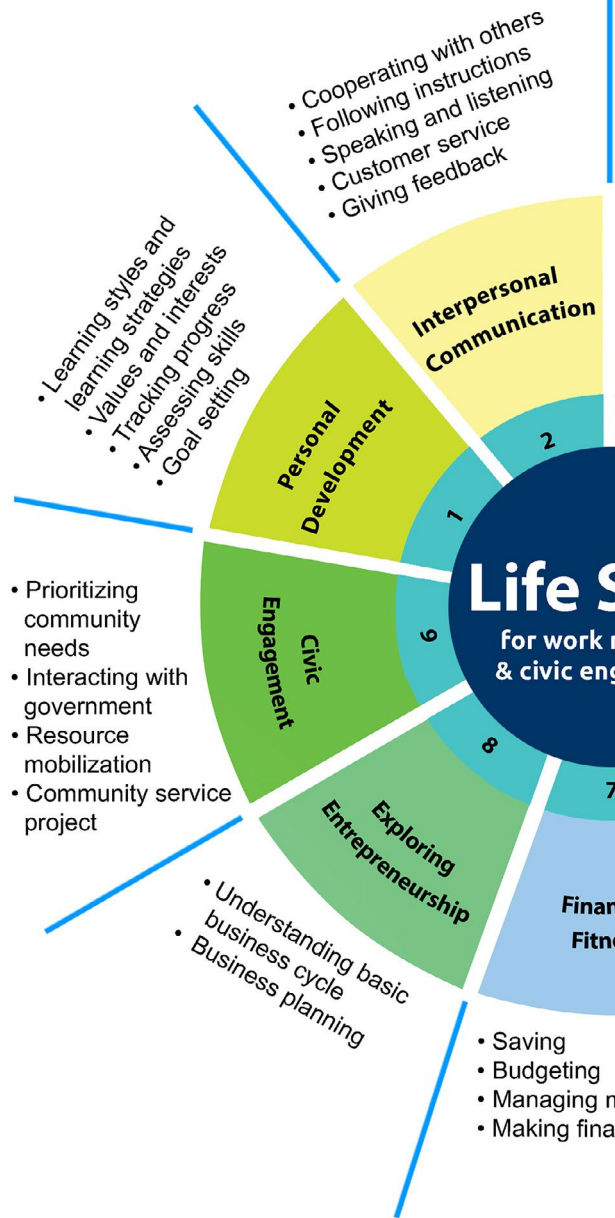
• Cooperating with others
• Following instructions
• Speaking and listening
• Customer service
• Giving feedback

Interpersonal Communication

2

• Learning styles and learning strategies
• Values and interests
• Tracking progress
• Assessing skills
• Goal setting

Personal Development

1

Life S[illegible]
for work r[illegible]
& civic eng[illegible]

• Prioritizing community needs
• Interacting with government
• Resource mobilization
• Community service project

Civic Engagement

9

8

7

Exploring Entrepreneurship

• Understanding basic business cycle
• Business planning

Finan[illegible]
Fitn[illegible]

• Saving
• Budgeting
• Managing n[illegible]
• Making fina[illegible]